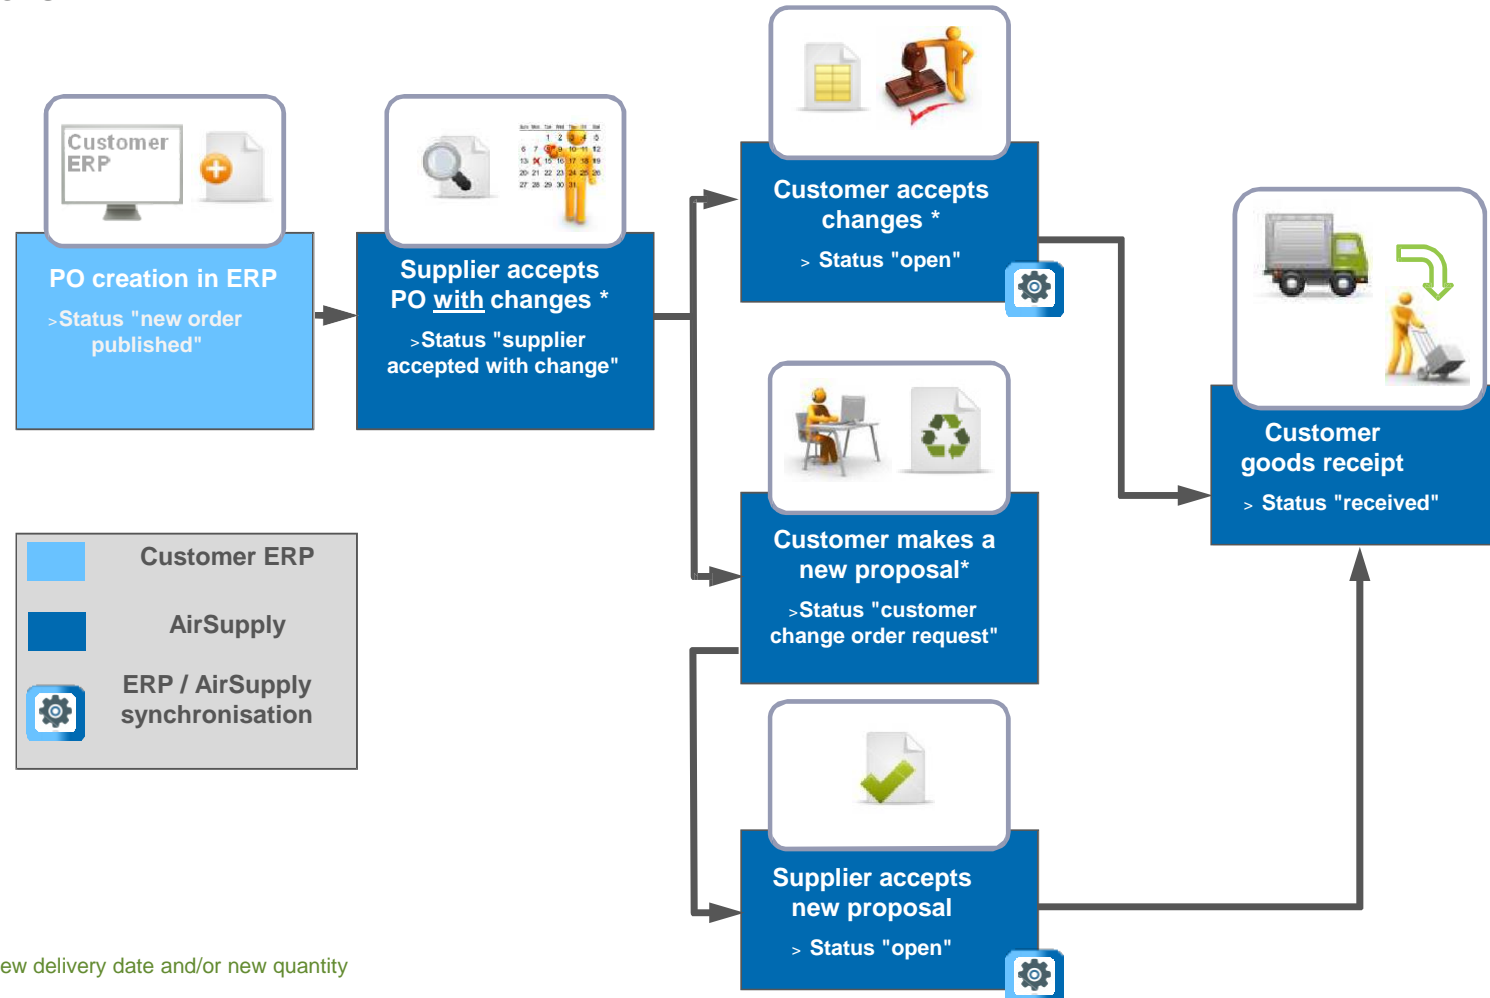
Customer ERP

PO creation in ERP
>Status "new order published"

Supplier accepts PO with changes *
>Status "supplier accepted with change"

Customer accepts changes *
> Status "open"

Customer makes a new proposal*
>Status "customer change order request"

Supplier accepts new proposal
> Status "open"

Customer goods receipt
> Status "received"

Customer ERP

AirSupply

ERP / AirSupply synchronisation

ew delivery date and/or new quantity